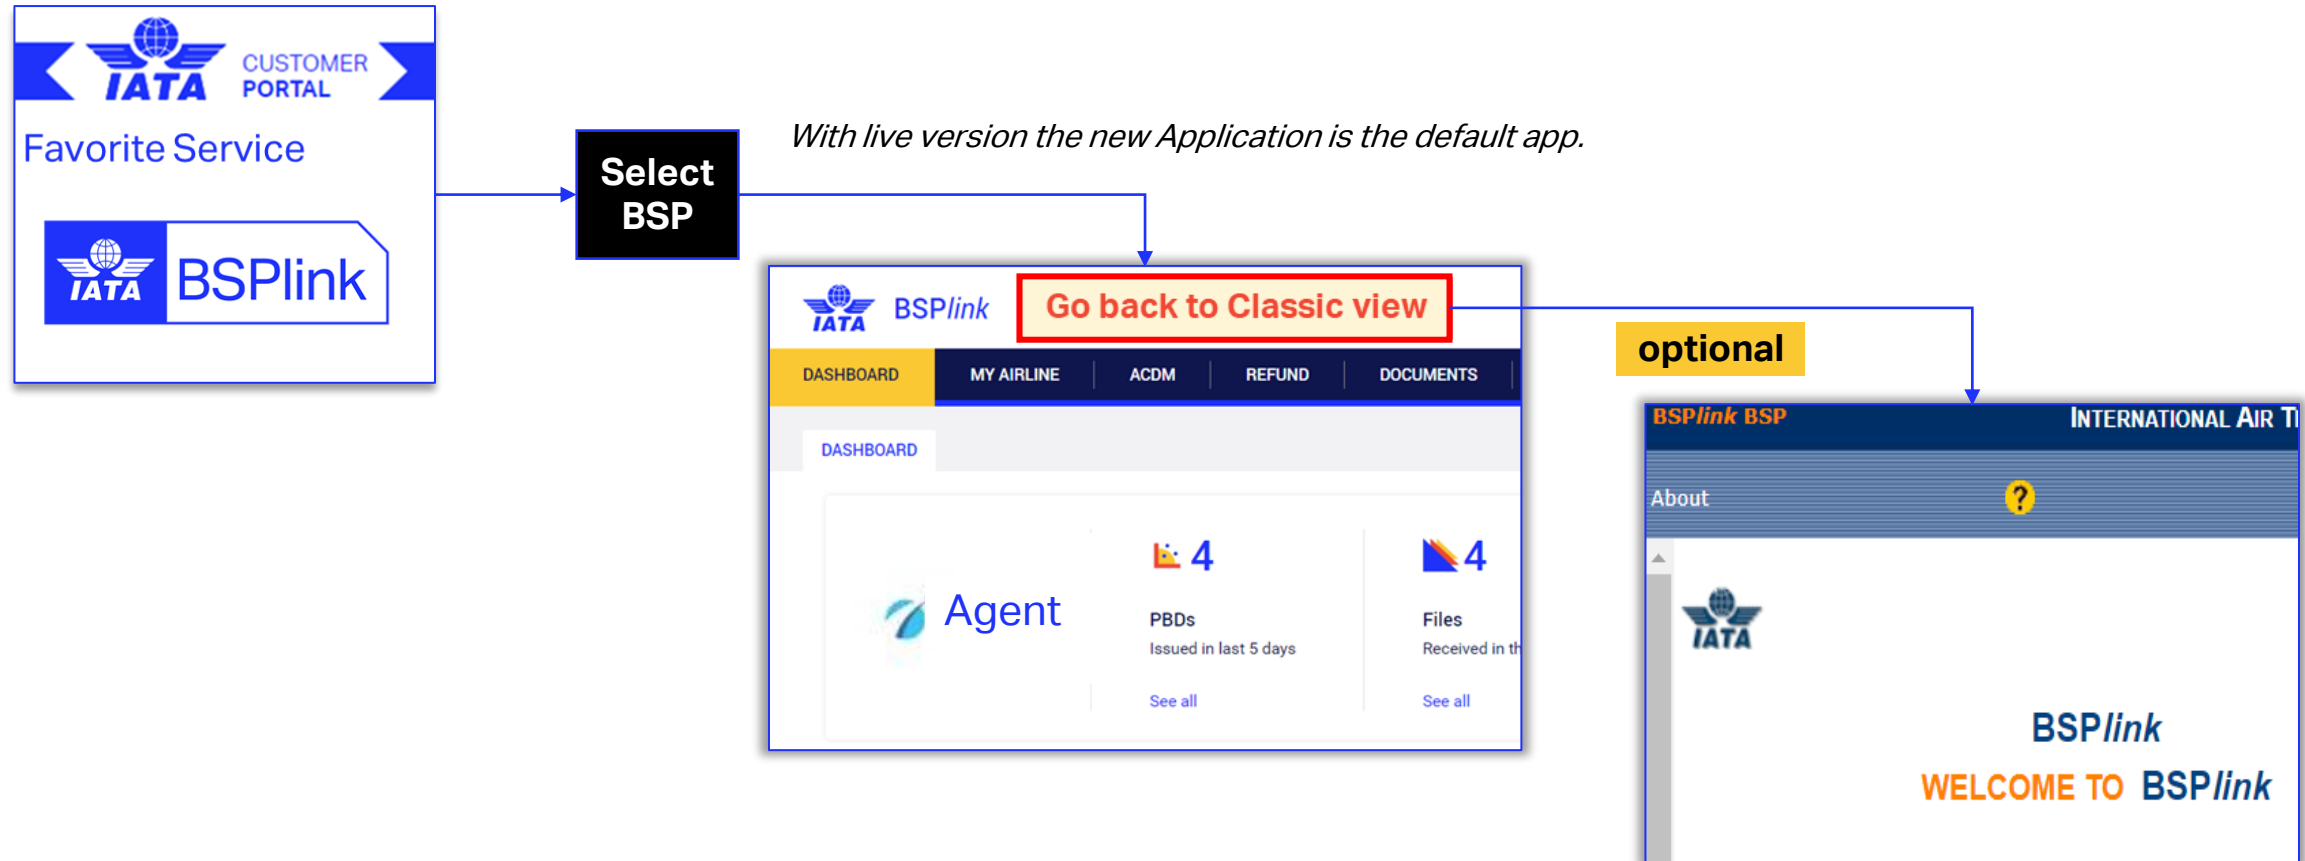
IATA CUSTOMER PORTAL

Favorite Service

IATA BSPlink

Select BSP

With live version the new Application is the default app.

IATA BSPlink

Go back to Classic view

DASHBOARD MY AIRLINE ACDM REFUND DOCUMENTS

DASHBOARD

Agent

4
PBDs
Issued in last 5 days
See all

4
Files
Received in th
See all

optional

BSPlink BSP

INTERNATIONAL AIR T

About

IATA

BSPlink

WELCOME TO BSPlink